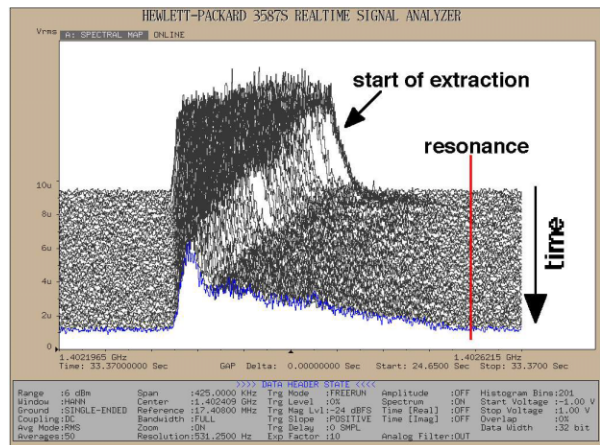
HEWLETT-PACKARD 3587S REALTIME SIGNAL ANALYZER

Vrms A: SPECTRAL MAP ONLINE

start of extraction

resonance

time

10u
8u
6u
4u
2u
0

1.4021965 GHz
Time: 33.37000000 Sec

GAP Delta: 0.00000000 Sec Start: 24.6500 Sec

1.4026215 GHz
Stop: 33.3700 Sec

>>>> DATA HEADER STATE <<<<

| | | | |
|---|---|---|---|
| Range :6 dBm | Span :425.0000 KHz | Trg Mode :FREERUN | Amplitude :OFF | Histogram Bins:201 |
| Window :HANN | Center :1.402409 GHz | Trg Level :0% | Spectrum :ON | Start Voltage :-1.00 V |
| Ground :SINGLE-ENDED | Reference :17.40800 MHz | Trg Mag Lvl:-24 dBFS | Time [Real] :OFF | Stop Voltage :1.00 V |
| Coupling:DC | Bandwidth :FULL | Trg Slope :POSITIVE | Time [Imag] :OFF | Overlap :0% |
| Avg Mode:RMS | Zoom :ON | Trg Delay :0 SMPL | | Data Width :32 bit |
| Averages:50 | Resolution:531.2500 Hz | Exp Factor :10 | Analog Filter:OUT | |